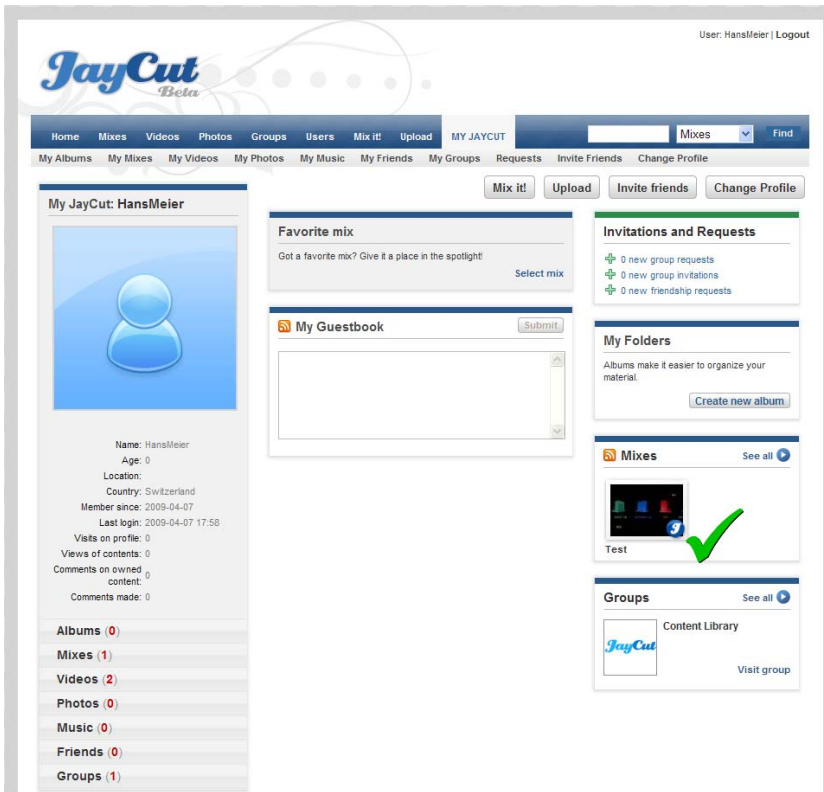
User: HansMeier | Logout

JayCut Beta

Home Mixes Videos Photos Groups Users Mix it! Upload MY JAYCUT

Mixes Find

My Albums My Mixes My Videos My Photos My Music My Friends My Groups Requests Invite Friends Change Profile

Mix it! Upload Invite friends Change Profile

My JayCut: HansMeier

| | |
|---|---|
| Name: | HansMeier |
| Age: | 0 |
| Location: | |
| Country: | Switzerland |
| Member since: | 2009-04-07 |
| Last login: | 2009-04-07 17:58 |
| Visits on profile: | 0 |
| Views of contents: | 0 |
| Comments on owned content: | 0 |
| Comments made: | 0 |

Albums (0)
Mixes (1)
Videos (2)
Photos (0)
Music (0)
Friends (0)
Groups (1)

Favorite mix

Got a favorite mix? Give it a place in the spotlight!

Select mix

My Guestbook

Submit

Invitations and Requests

0 new group requests
0 new group invitations
0 new friendship requests

My Folders

Albums make it easier to organize your material.

Create new album

Mixes

See all

Test

Groups

See all

JayCut

Content Library

Visit group